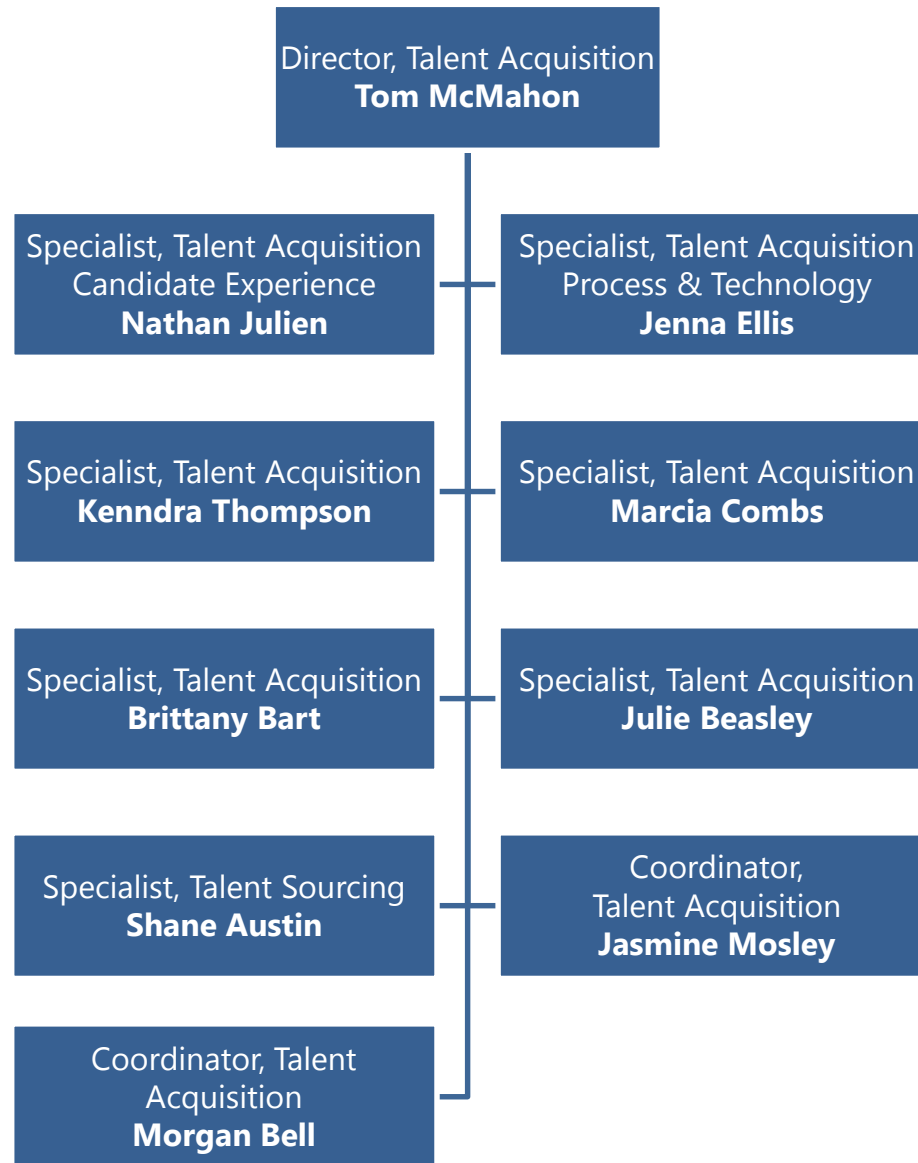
Director, Talent Acquisition
Tom McMahon

Specialist, Talent Acquisition
Candidate Experience
Nathan Julien

Specialist, Talent Acquisition
Process & Technology
Jenna Ellis

Specialist, Talent Acquisition
Kenndra Thompson

Specialist, Talent Acquisition
Marcia Combs

Specialist, Talent Acquisition
Brittany Bart

Specialist, Talent Acquisition
Julie Beasley

Specialist, Talent Sourcing
Shane Austin

Coordinator, Talent Acquisition
Jasmine Mosley

Coordinator, Talent Acquisition
Morgan Bell